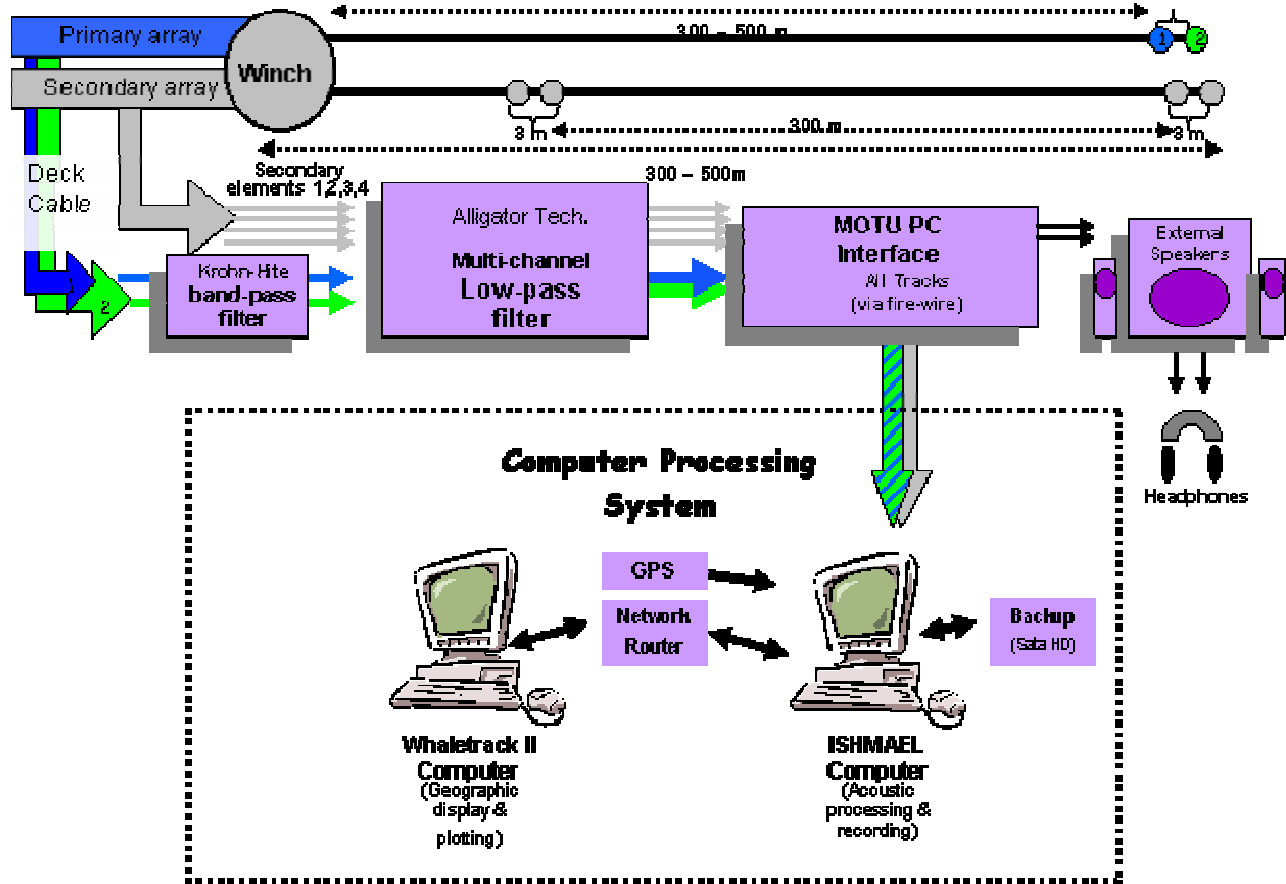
Primary array

Winch

Secondary array

300 – 500 m

1 2

3 m

300 m

3 m

Deck Cable

Secondary elements 1,2,3,4

300 – 500m

1

2

Krohn-Hite band-pass filter

Alligator Tech.

Multi-channel Low-pass filter

MOTU PC Interface

All Tracks (via fire-wire)

External Speakers

Headphones

Computer Processing System

GPS

Network Router

Backup (Sata HD)

Whaletrack II Computer (Geographic display & plotting)

ISHMAEL Computer (Acoustic processing & recording)